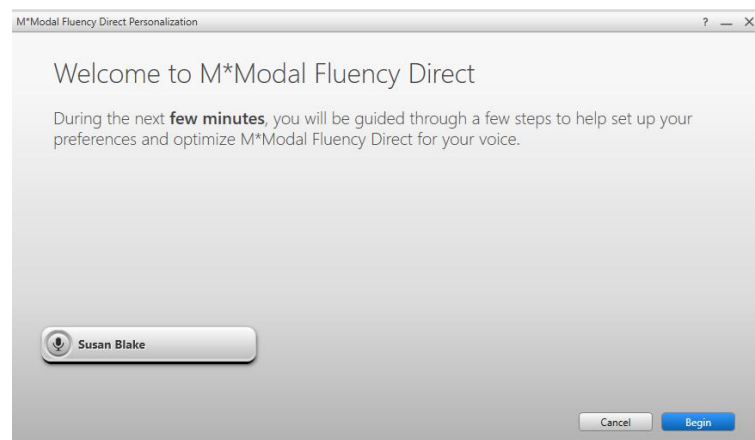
M*Modal Fluency Direct Personalization

? — X

Welcome to M*Modal Fluency Direct

During the next **few minutes**, you will be guided through a few steps to help set up your preferences and optimize M*Modal Fluency Direct for your voice.

Susan Blake

Cancel

Begin